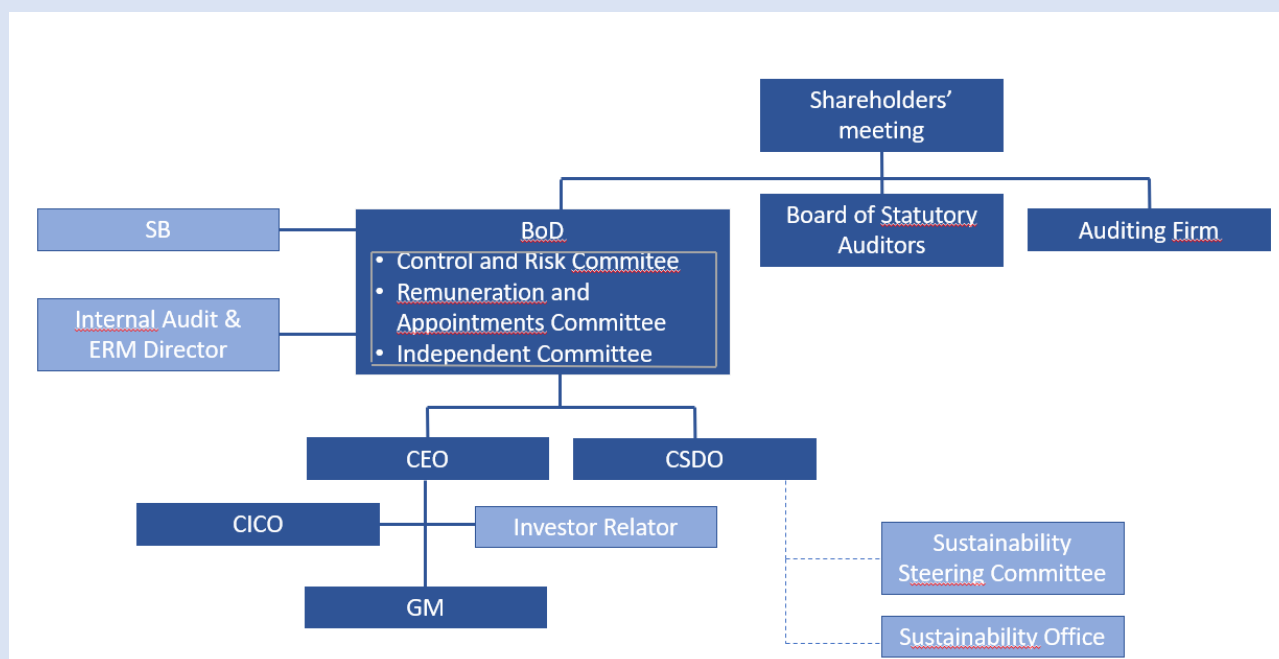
Shareholders' meeting

SB

BoD
• Control and Risk Commitee
• Remuneration and Appointments Committee
• Independent Committee

Board of Statutory Auditors

Auditing Firm

Internal Audit & ERM Director

CEO

CSDO

CICO

Investor Relator

GM

Sustainability Steering Committee

Sustainability Office